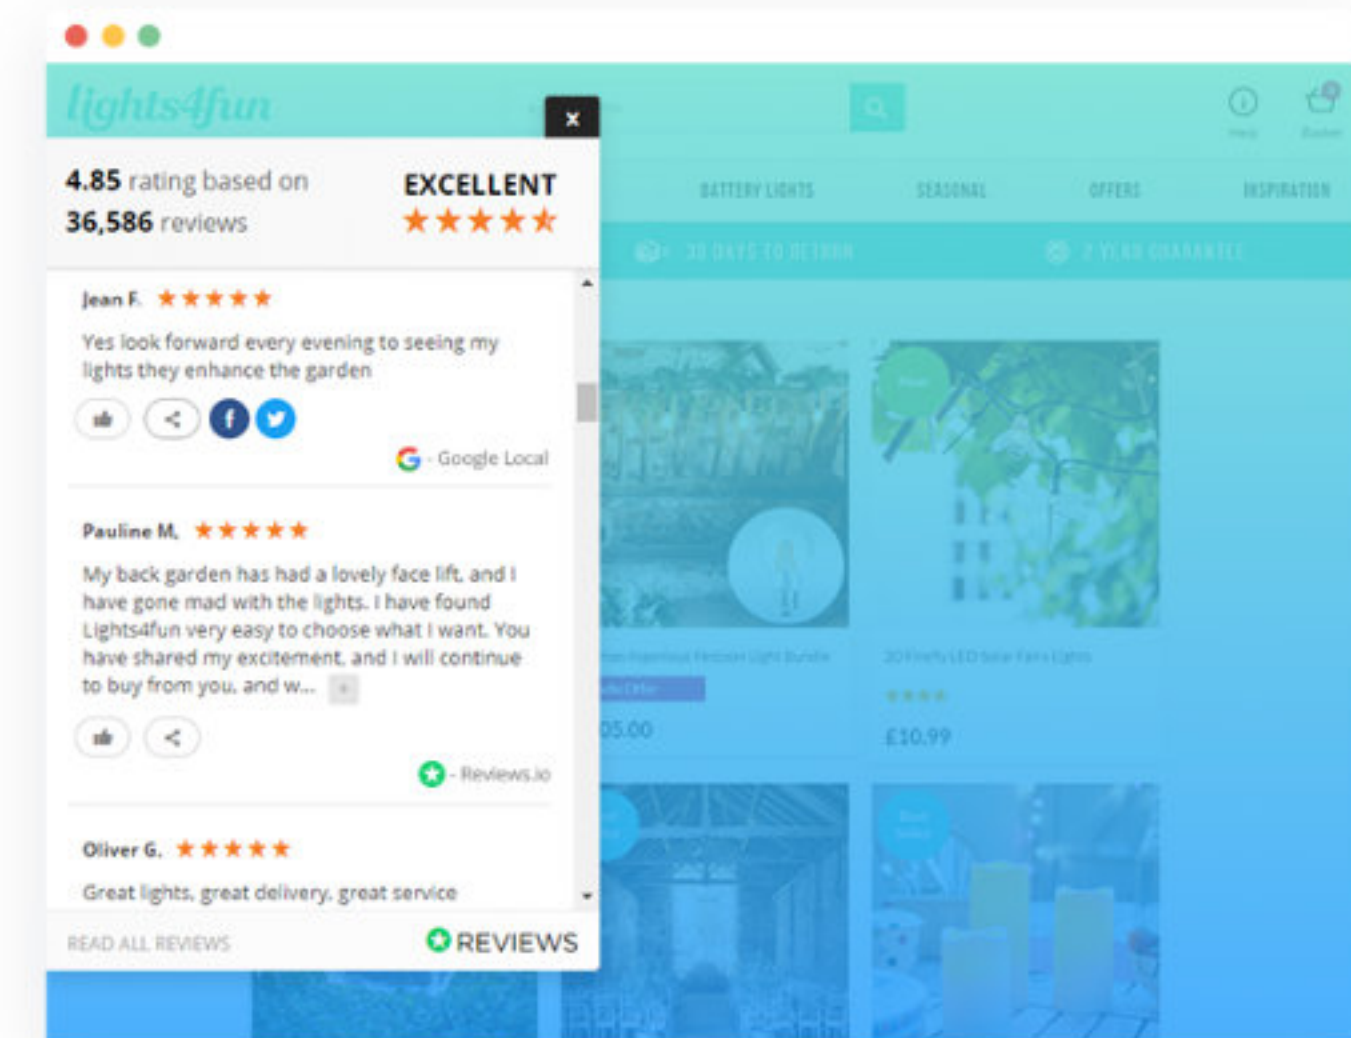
lights4fun

×

4.85 rating based on 36,586 reviews

EXCELLENT

Jean F.

Yes look forward every evening to seeing my lights they enhance the garden

- Google Local

Pauline M.

My back garden has had a lovely face lift, and I have gone mad with the lights. I have found Lights4fun very easy to choose what I want. You have shared my excitement, and I will continue to buy from you, and w...

- Reviews.io

Oliver G.

Great lights, great delivery, great service

READ ALL REVIEWS

REVIEWS

Help

Basket

BATTERY LIGHTS

SEASONAL

OFFERS

INSPIRATION

30 DAYS TO RETURN

2 YEAR GUARANTEE

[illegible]

05.00

20 Firefly LED Solar Fairy Lights

£10.99